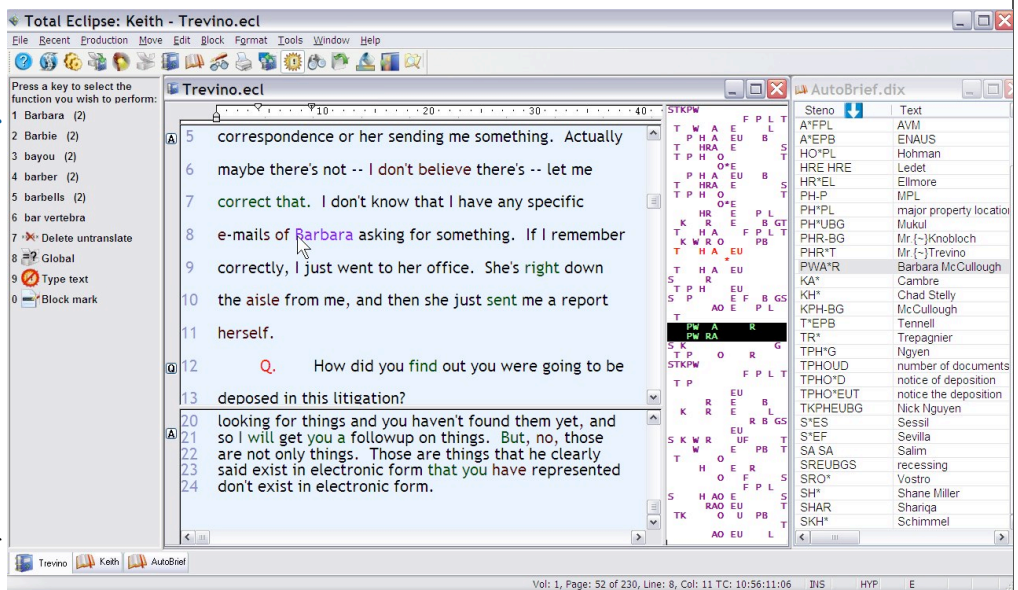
Total Eclipse: Keith - Trevino.ecl

File Recent Production Move Edit Block Format Tools Window Help

Press a key to select the function you wish to perform:
1 Barbara (2)
2 Barbie (2)
3 bayou (2)
4 barber (2)
5 barbells (2)
6 bar vertebra
7 Delete untranslate
8 Global
9 Type text
0 Block mark

Trevino.ecl

10 20 30 40

A 5 correspondence or her sending me something. Actually
6 maybe there's not -- I don't believe there's -- let me
7 correct that. I don't know that I have any specific
8 e-mails of Barbara asking for something. If I remember
9 correctly, I just went to her office. She's right down
10 the aisle from me, and then she just sent me a report
11 herself.
Q 12 Q. How did you find out you were going to be
13 deposed in this litigation?

A 20 looking for things and you haven't found them yet, and
21 so I will get you a followup on things. But, no, those
22 are not only things. Those are things that he clearly
23 said exist in electronic form that you have represented
24 don't exist in electronic form.

STKPW
T W A E F P L T
P H A EU B
T HRA E S
T P H O T
O*E
P H A EU B
T HRA E S
T P H O T
O*E
HR E P L
K R E B GT
T H A EU P L
K W R O PB
T H A EU
T H A EU
S R
T H A EU
S P E F B GS
AO E P L
T
PW A R
PW RA
S K G
T P O R
STKPW F P L T
T P
EU
R E S
K R E B GS
S K W R UF T
W E PB T
T O
H O E R
O F S
T P H O T
S H AO E P L T
RAO EU
TK O U PB
AO EU

AutoBrief.dix

| Steno | Text |
|---|---|
| A*FPL | AVM |
| A*EPB | ENAUS |
| HO*PL | Hohman |
| HRE HRE | Ledet |
| HR*EL | Ellmore |
| PH-P | MPL |
| PH*PL | major property location |
| PH*UBG | Mukul |
| PHR-BG | Mr {~}Knobloch |
| PHR*T | Mr {~}Trevino |
| PWA*R | Barbara McCullough |
| KA* | Cambre |
| KH* | Chad Stelly |
| KPH-BG | McCullough |
| T*EPB | Tennell |
| TR* | Trepagnier |
| TPH*G | Ngyen |
| TPHOUD | number of documents |
| TPHO*D | notice of deposition |
| TPHO*EUT | notice the deposition |
| TKPHEUBG | Nick Nguyen |
| S*ES | Sessil |
| S*EF | Sevilla |
| SA SA | Salim |
| SREUBGS | recessing |
| SRO* | Vostro |
| SH* | Shane Miller |
| SHAR | Shariqa |
| SKH* | Schimmel |

Trevino Keith AutoBrief

Vol: 1, Page: 52 of 230, Line: 8, Col: 11 TC: 10:56:11:06 INS HYP E